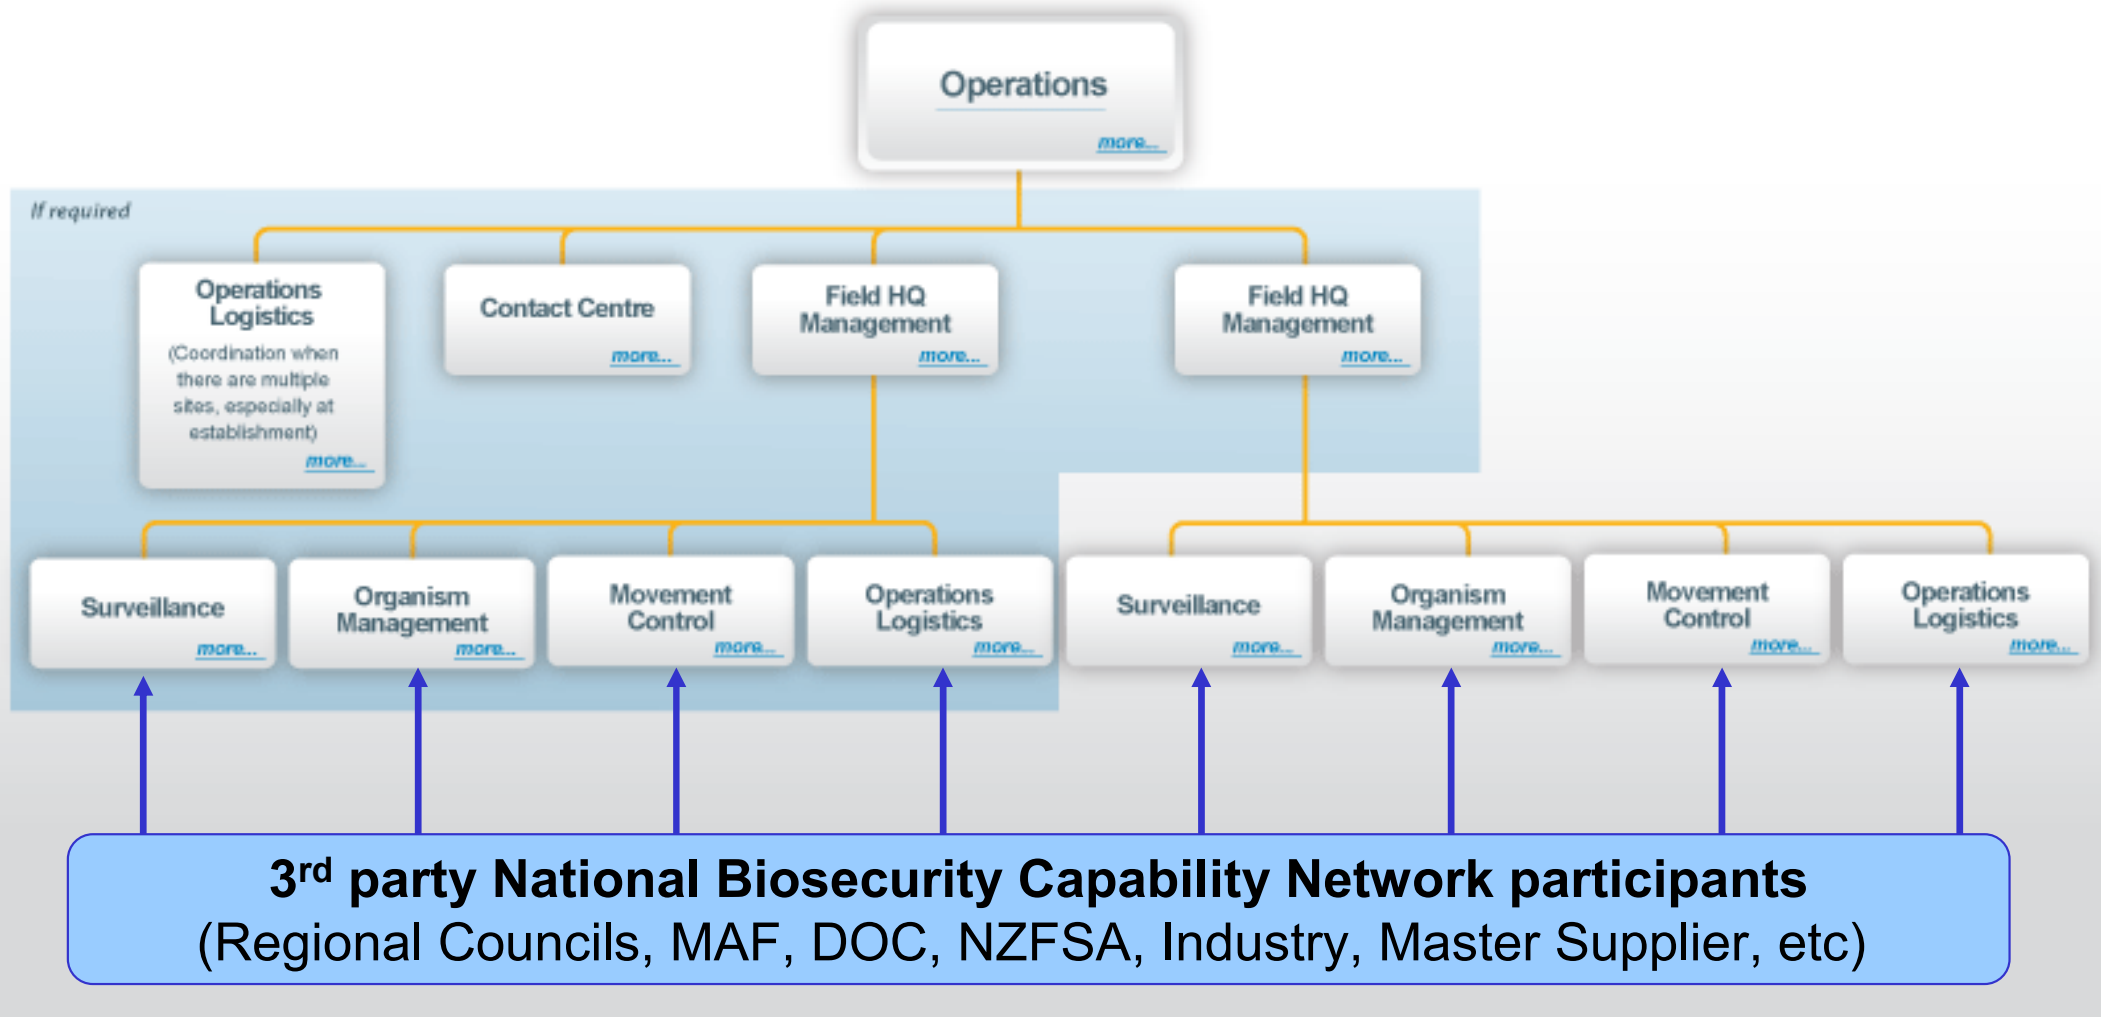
Operations
more...

If required

Operations Logistics
(Coordination when there are multiple sites, especially at establishment)
more...

Contact Centre
more...

Field HQ Management
more...

Field HQ Management
more...

Surveillance
more...

Organism Management
more...

Movement Control
more...

Operations Logistics
more...

Surveillance
more...

Organism Management
more...

Movement Control
more...

Operations Logistics
more...

3$^{rd}$ party National Biosecurity Capability Network participants
(Regional Councils, MAF, DOC, NZFSA, Industry, Master Supplier, etc)